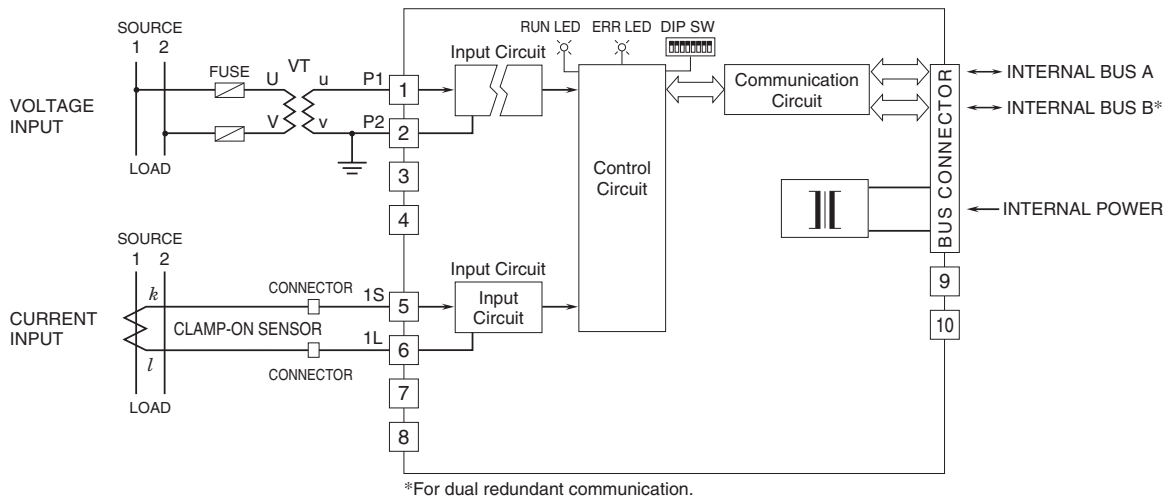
SOURCE
1 2

FUSE U VT u P1

V v P2

VOLTAGE INPUT

LOAD

1
2
3
4

RUN LED ERR LED DIP SW

Input Circuit

Control Circuit

Communication Circuit

BUS CONNECTOR

INTERNAL BUS A
INTERNAL BUS B*

INTERNAL POWER

SOURCE
1 2

$k$

CURRENT INPUT

CONNECTOR 1S

CLAMP-ON SENSOR

1L

CONNECTOR

$l$

LOAD

5
6
7
8

Input Circuit

Input Circuit

9
10

*For dual redundant communication.